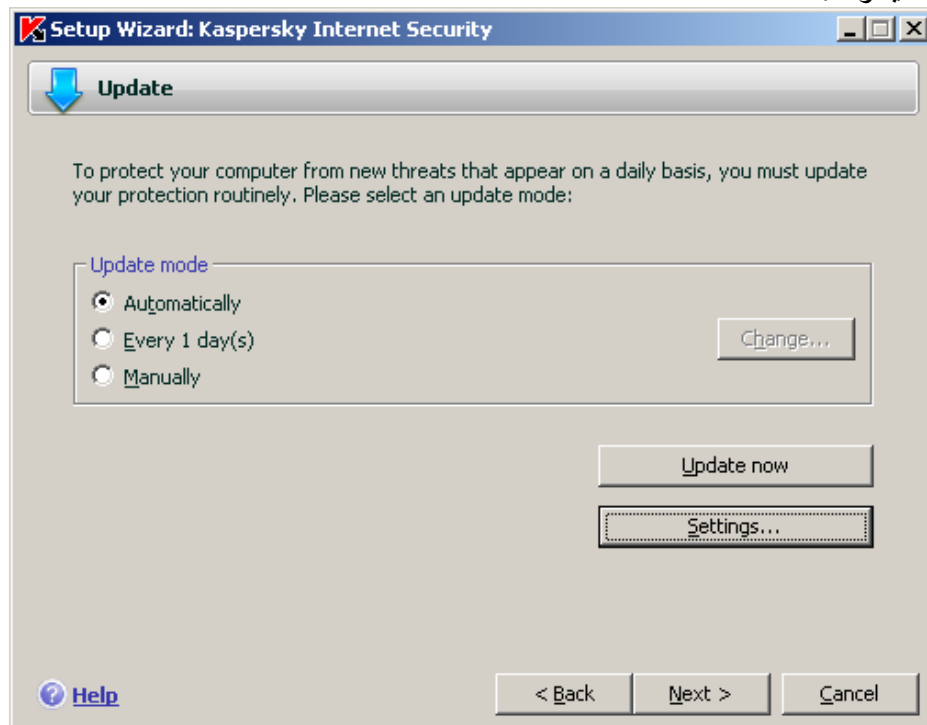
Setup Wizard: Kaspersky Internet Security

Update

To protect your computer from new threats that appear on a daily basis, you must update your protection routinely. Please select an update mode:

Update mode

Automatically

Every 1 day(s)

Manually

Change...

Update now

Settings...

Help

< Back

Next >

Cancel